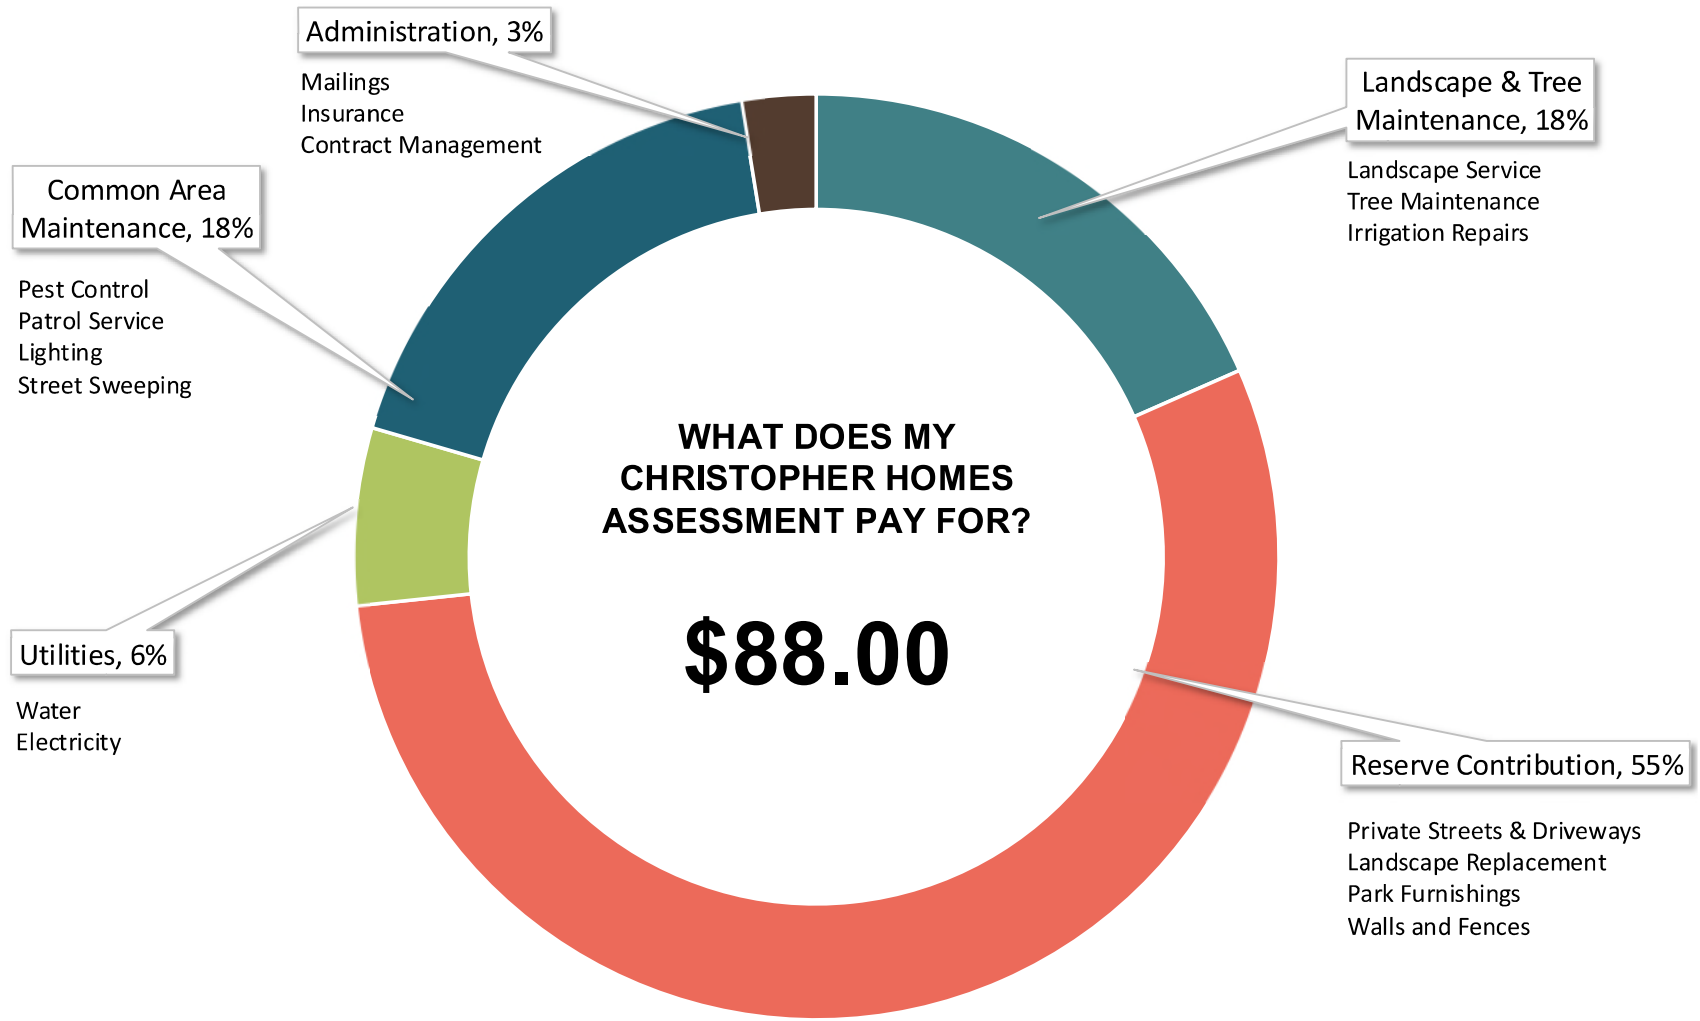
Administration, 3%

Mailings
Insurance
Contract Management

Landscape & Tree Maintenance, 18%

Landscape Service
Tree Maintenance
Irrigation Repairs

Common Area Maintenance, 18%

Pest Control
Patrol Service
Lighting
Street Sweeping

WHAT DOES MY CHRISTOPHER HOMES ASSESSMENT PAY FOR?

$88.00

Utilities, 6%

Water
Electricity

Reserve Contribution, 55%

Private Streets & Driveways
Landscape Replacement
Park Furnishings
Walls and Fences